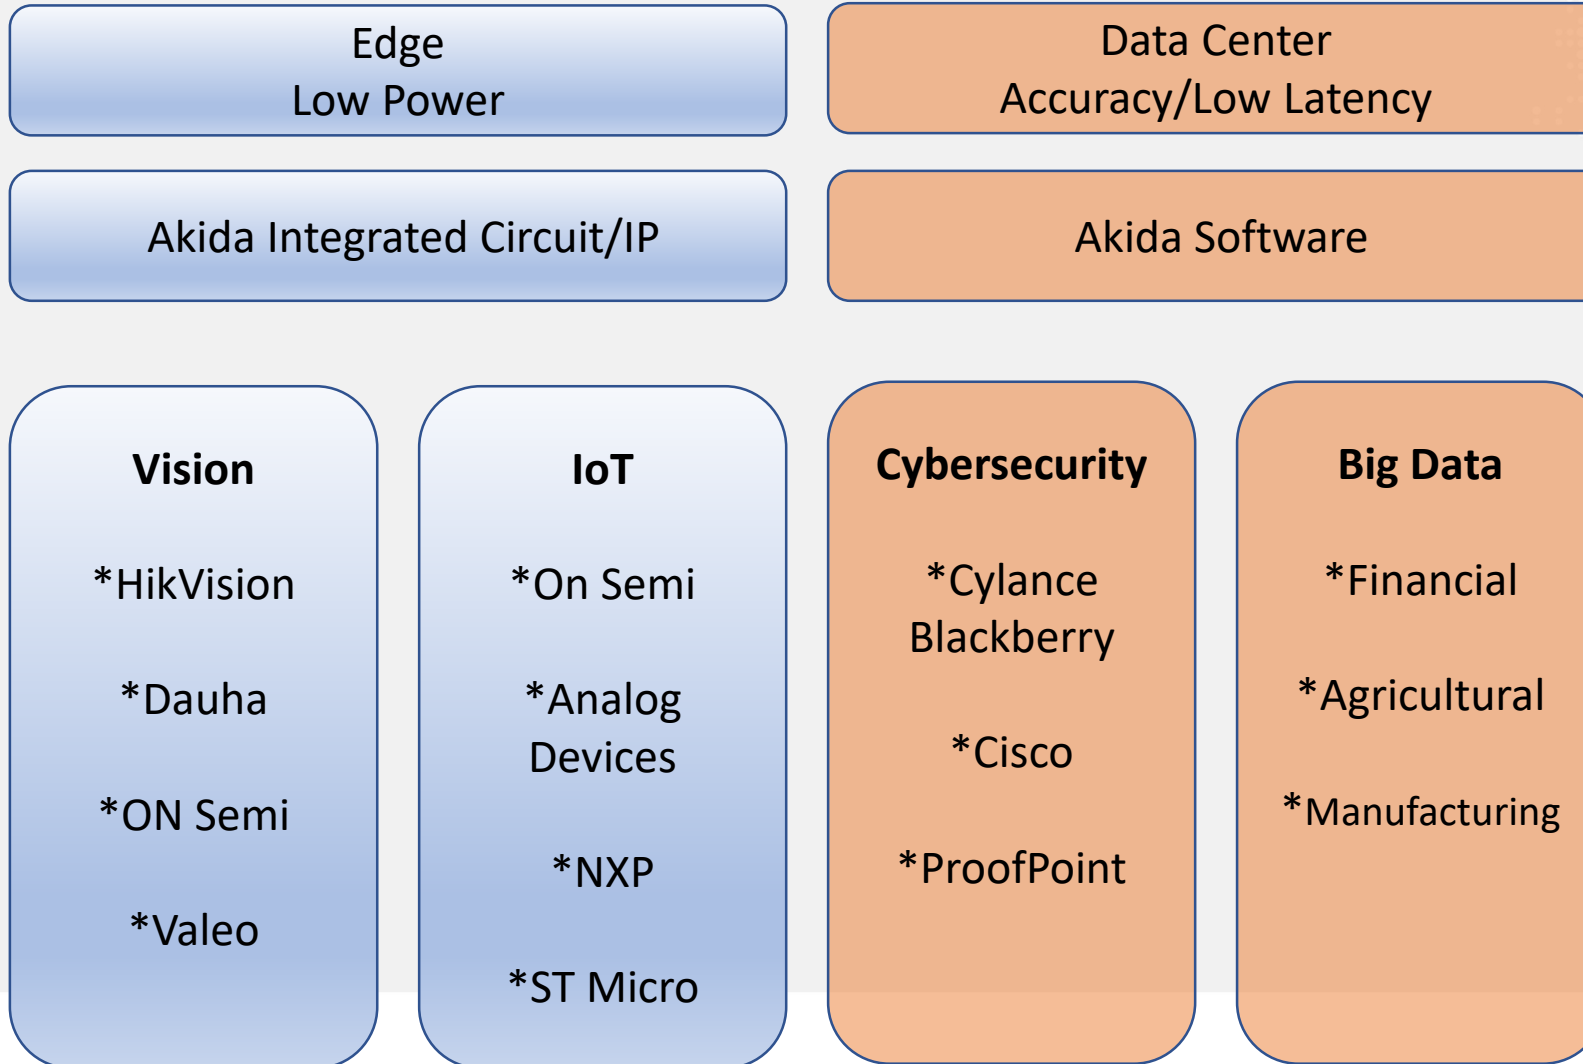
Edge
Low Power

Data Center
Accuracy/Low Latency

Akida Integrated Circuit/IP

Akida Software

**Vision**

*HikVision

*Dauha

*ON Semi

*Valeo

**IoT**

*On Semi

*Analog Devices

*NXP

*ST Micro

**Cybersecurity**

*Cylance Blackberry

*Cisco

*ProofPoint

**Big Data**

*Financial

*Agricultural

*Manufacturing